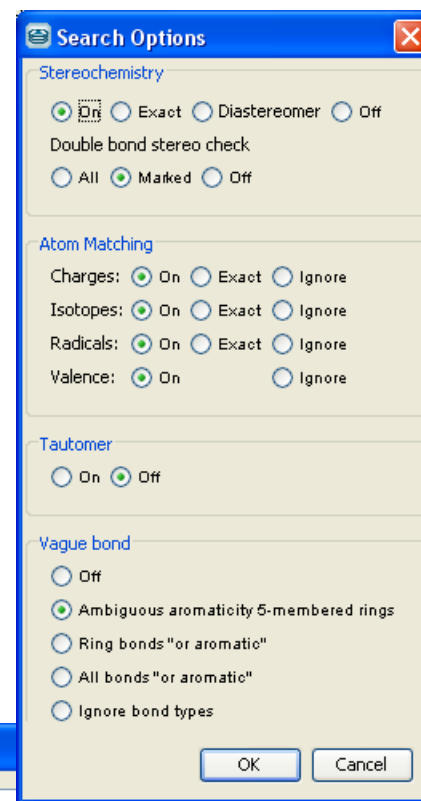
Search Options

Stereochemistry

On Exact Diastereomer Off

Double bond stereo check

All Marked Off

Atom Matching

Charges: On Exact Ignore

Isotopes: On Exact Ignore

Radicals: On Exact Ignore

Valence: On Ignore

Tautomer

On Off

Vague bond

Off

Ambiguous aromaticity 5-membered rings

Ring bonds "or aromatic"

All bonds "or aromatic"

Ignore bond types

OK Cancel